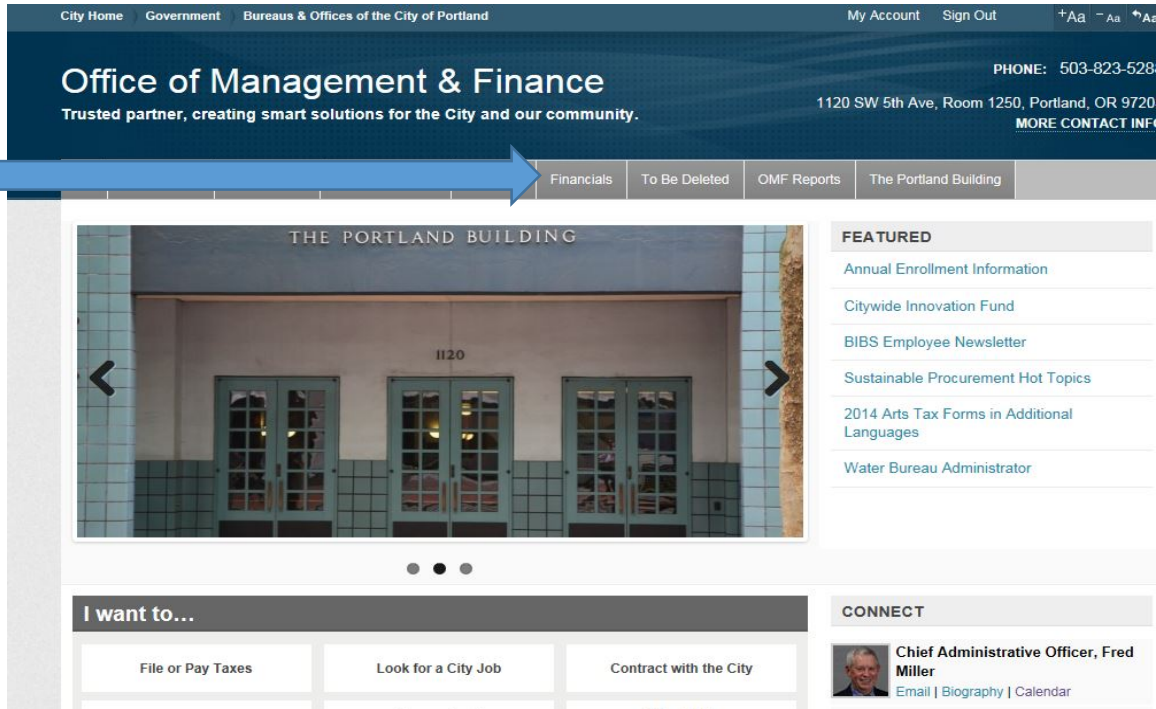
City Home Government Bureaus & Offices of the City of Portland

My Account Sign Out +Aa −Aa ↰Aa

Office of Management & Finance

Trusted partner, creating smart solutions for the City and our community.

PHONE: 503-823-528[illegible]

1120 SW 5th Ave, Room 1250, Portland, OR 9720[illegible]

MORE CONTACT INF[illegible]

Financials To Be Deleted OMF Reports The Portland Building

THE PORTLAND BUILDING

1120

FEATURED

Annual Enrollment Information

Citywide Innovation Fund

BIBS Employee Newsletter

Sustainable Procurement Hot Topics

2014 Arts Tax Forms in Additional Languages

Water Bureau Administrator

I want to…

File or Pay Taxes

Look for a City Job

Contract with the City

CONNECT

Chief Administrative Officer, Fred Miller

Email | Biography | Calendar